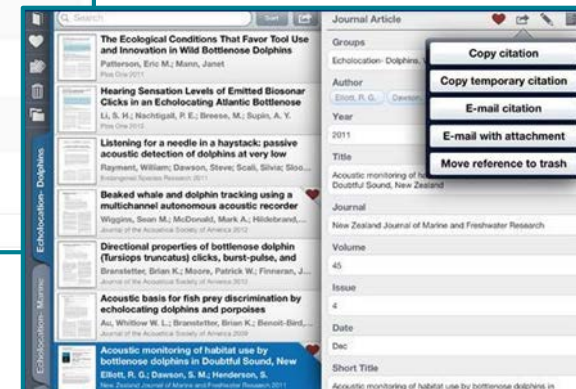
Search

Sort

The Ecological Conditions That Favor Tool Use and Innovation in Wild Bottlenose Dolphins
Patterson, Eric M.; Mann, Janet
Plos One 2011

Hearing Sensation Levels of Emitted Biosonar Clicks in an Echolocating Atlantic Bottlenose
Li, S. H.; Nachtigall, P. E.; Breese, M.; Supin, A. Y.
Plos One 2012

Listening for a needle in a haystack: passive acoustic detection of dolphins at very low
Rayment, William; Dawson, Steve; Scali, Silvia; Sloo...
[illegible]

Beaked whale and dolphin tracking using a multichannel autonomous acoustic recorder
Wiggins, Sean M.; McDonald, Mark A.; Hildebrand,...
Journal of the Acoustical Society of America 2012

Directional properties of bottlenose dolphin (Tursiops truncatus) clicks, burst-pulse, and
Branstetter, Brian K.; Moore, Patrick W.; Finneran, J...
Journal of the Acoustical Society of America 2012

Acoustic basis for fish prey discrimination by echolocating dolphins and porpoises
Au, Whitlow W. L.; Branstetter, Brian K.; Benoit-Bird,...
Journal of the Acoustical Society of America 2009

Acoustic monitoring of habitat use by bottlenose dolphins in Doubtful Sound, New
Elliott, R. G.; Dawson, S. M.; Henderson, S.
New Zealand Journal of Marine and Freshwater Research 2011

Echolocation- Dolphins

Echolocation- Marine

Journal Article

Groups
Echolocation- Dolphins, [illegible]

Author
Elliott, R. G. Dawson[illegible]

Year
2011

Title
Acoustic monitoring of ha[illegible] Doubtful Sound, New Zealand

Journal
New Zealand Journal of Marine and Freshwater Research

Volume
45

Issue
4

Date
Dec

Short Title
Acoustic monitoring of habitat use by bottlenose dolphins in

Copy citation
Copy temporary citation
E-mail citation
E-mail with attachment
Move reference to trash